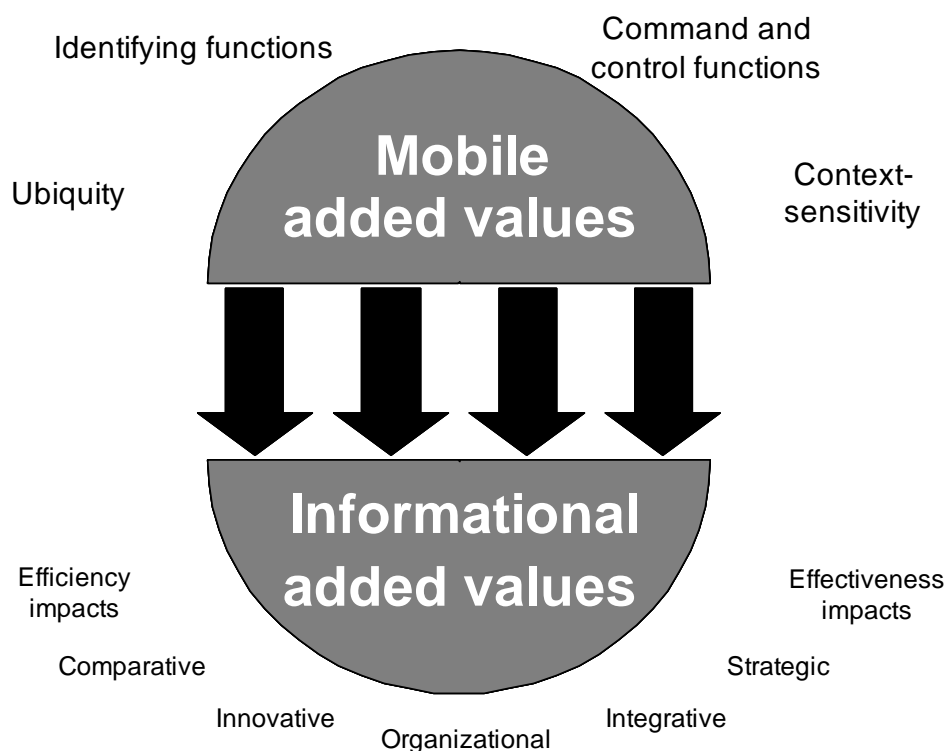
Identifying functions

Command and control functions

Mobile added values

Ubiquity

Context-sensitivity

Informational added values

Efficiency impacts

Effectiveness impacts

Comparative

Strategic

Innovative

Integrative

Organizational